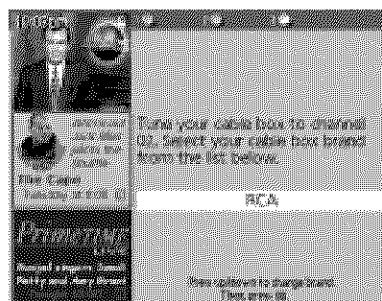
11:08pm

Turn your cable box to channel 03. Select your cable box brand from the list below.

RCA

Press up/down to change brand. Then press OK.

The Cape
Tuesday at 8:00

Premiering
Rascal singers Jason Petty and Mary Bond